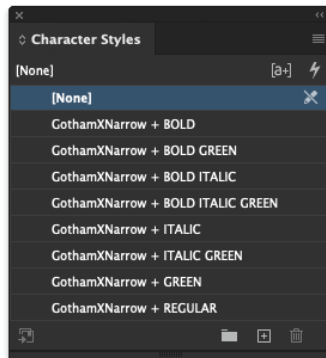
Character Styles

[None]

[None]

GothamXNarrow + BOLD

GothamXNarrow + BOLD GREEN

GothamXNarrow + BOLD ITALIC

GothamXNarrow + BOLD ITALIC GREEN

GothamXNarrow + ITALIC

GothamXNarrow + ITALIC GREEN

GothamXNarrow + GREEN

GothamXNarrow + REGULAR